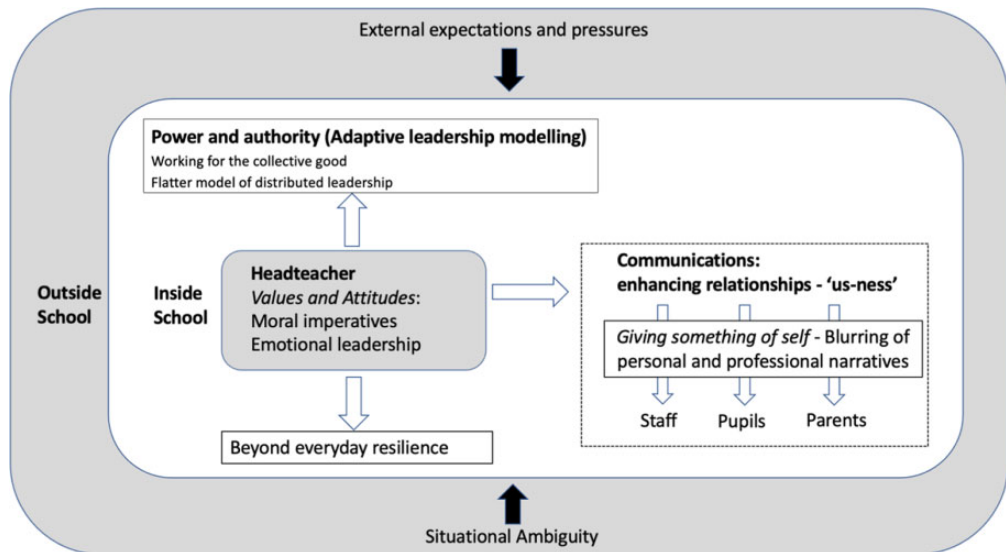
External expectations and pressures

Power and authority (Adaptive leadership modelling)
Working for the collective good
Flatter model of distributed leadership

Outside School

Inside School

Headteacher
Values and Attitudes:
Moral imperatives
Emotional leadership

Communications:
enhancing relationships - 'us-ness'

Giving something of self - Blurring of personal and professional narratives

Staff

Pupils

Parents

Beyond everyday resilience

Situational Ambiguity